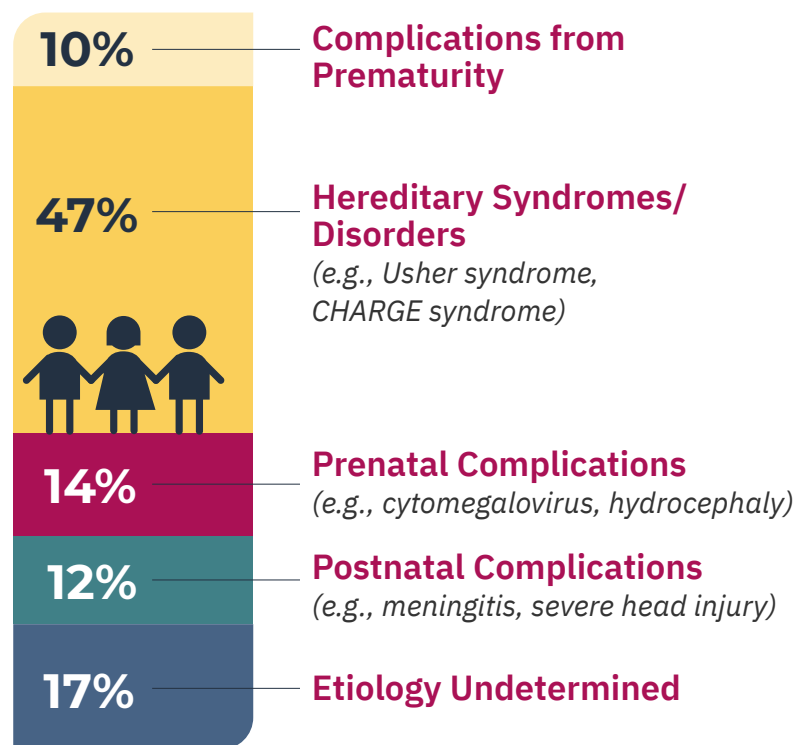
10% Complications from Prematurity

47% Hereditary Syndromes/ Disorders
(e.g., Usher syndrome, CHARGE syndrome)

14% Prenatal Complications
(e.g., cytomegalovirus, hydrocephaly)

12% Postnatal Complications
(e.g., meningitis, severe head injury)

17% Etiology Undetermined